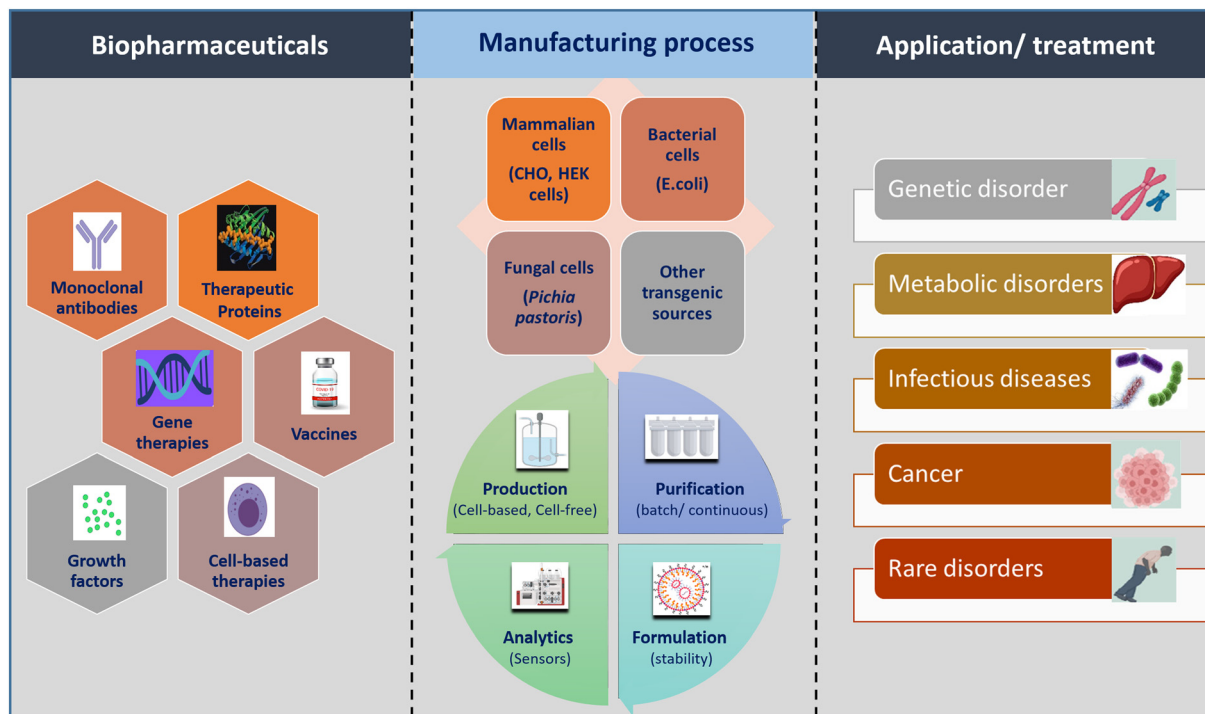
Biopharmaceuticals

Monoclonal antibodies

Therapeutic Proteins

Gene therapies

Vaccines

Growth factors

Cell-based therapies

Manufacturing process

Mammalian cells (CHO, HEK cells)

Bacterial cells (E.coli)

Fungal cells (*Pichia pastoris*)

Other transgenic sources

Production (Cell-based, Cell-free)

Purification (batch/ continuous)

Analytics (Sensors)

Formulation (stability)

Application/ treatment

Genetic disorder

Metabolic disorders

Infectious diseases

Cancer

Rare disorders